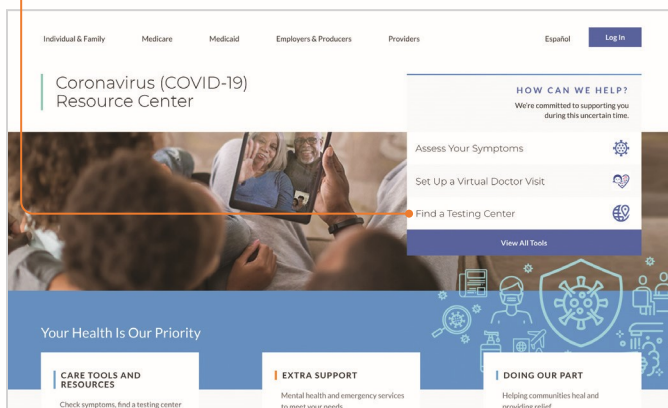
Individual & Family Medicare Medicaid Employers & Producers Providers Español Log In

Coronavirus (COVID-19) Resource Center

HOW CAN WE HELP?

We're committed to supporting you during this uncertain time.

Assess Your Symptoms

Set Up a Virtual Doctor Visit

Find a Testing Center

View All Tools

Your Health Is Our Priority

CARE TOOLS AND RESOURCES

Check symptoms, find a testing center

EXTRA SUPPORT

Mental health and emergency services to meet your needs

DOING OUR PART

Helping communities heal and providing relief